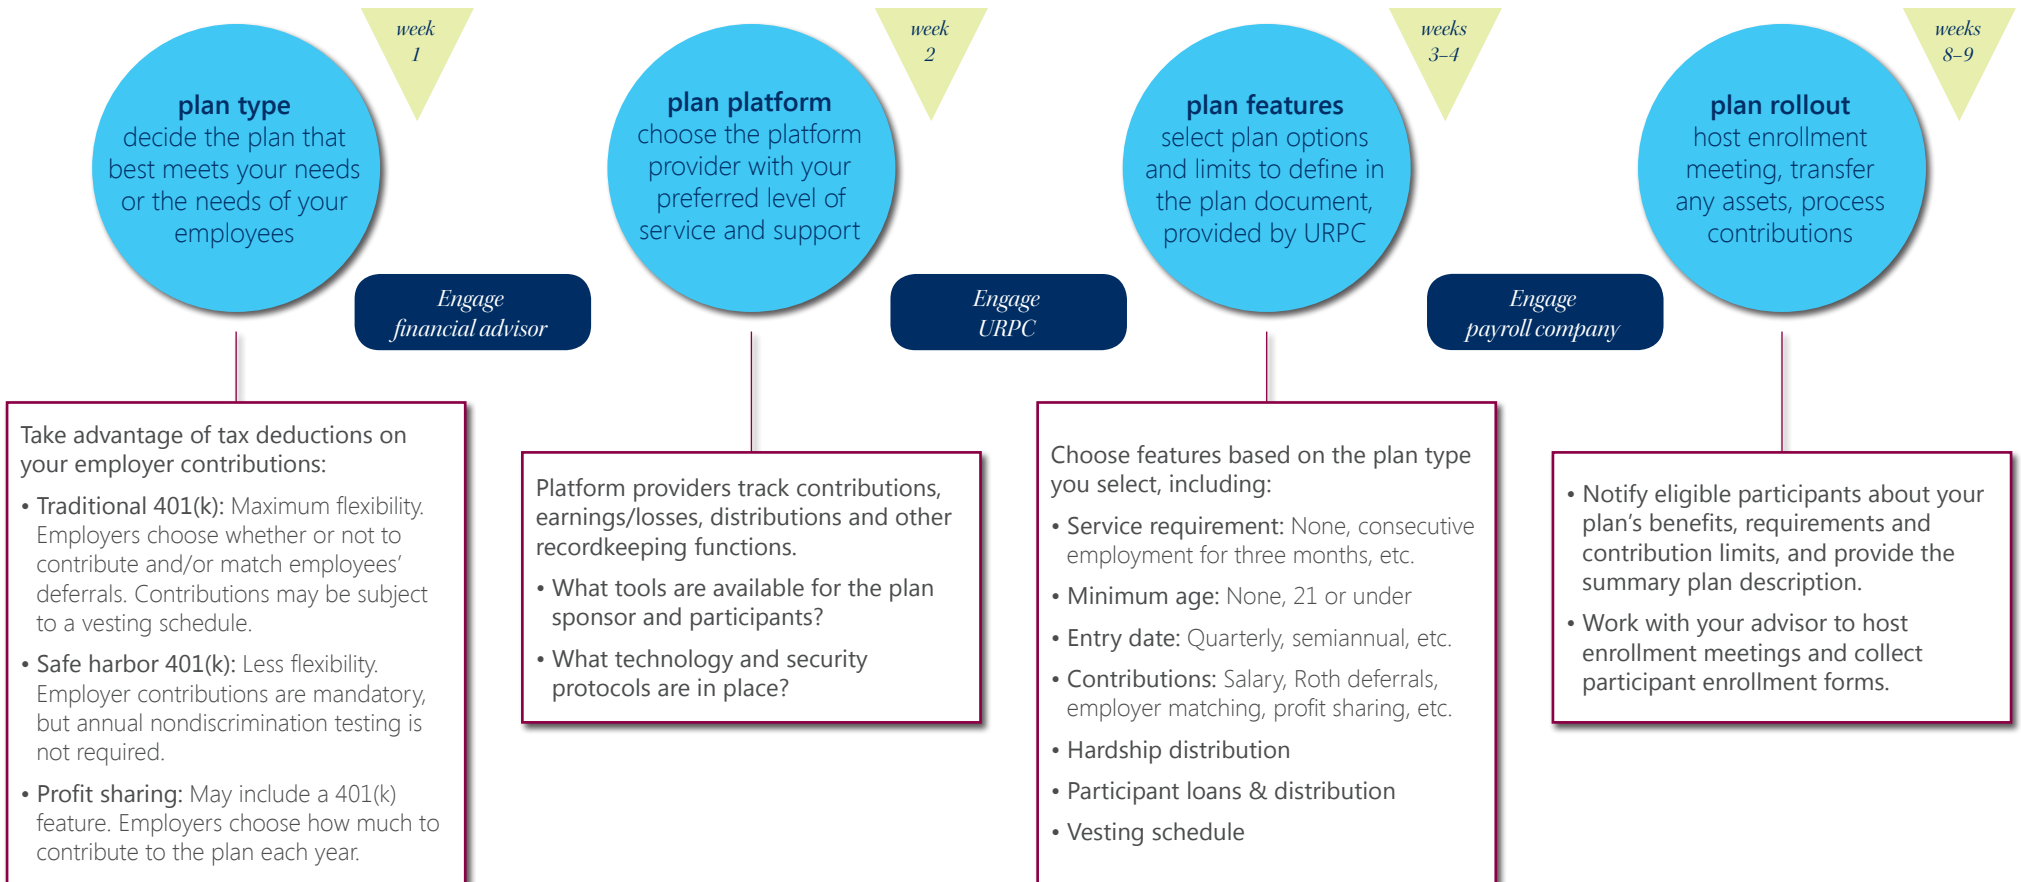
week 1

plan type
decide the plan that best meets your needs or the needs of your employees

Engage financial advisor

week 2

plan platform
choose the platform provider with your preferred level of service and support

Engage URPC

weeks 3–4

plan features
select plan options and limits to define in the plan document, provided by URPC

Engage payroll company

weeks 8–9

plan rollout
host enrollment meeting, transfer any assets, process contributions

Take advantage of tax deductions on your employer contributions:

• Traditional 401(k): Maximum flexibility. Employers choose whether or not to contribute and/or match employees' deferrals. Contributions may be subject to a vesting schedule.

• Safe harbor 401(k): Less flexibility. Employer contributions are mandatory, but annual nondiscrimination testing is not required.

• Profit sharing: May include a 401(k) feature. Employers choose how much to contribute to the plan each year.

Platform providers track contributions, earnings/losses, distributions and other recordkeeping functions.

• What tools are available for the plan sponsor and participants?

• What technology and security protocols are in place?

Choose features based on the plan type you select, including:

• Service requirement: None, consecutive employment for three months, etc.

• Minimum age: None, 21 or under

• Entry date: Quarterly, semiannual, etc.

• Contributions: Salary, Roth deferrals, employer matching, profit sharing, etc.

• Hardship distribution

• Participant loans & distribution

• Vesting schedule

• Notify eligible participants about your plan's benefits, requirements and contribution limits, and provide the summary plan description.

• Work with your advisor to host enrollment meetings and collect participant enrollment forms.